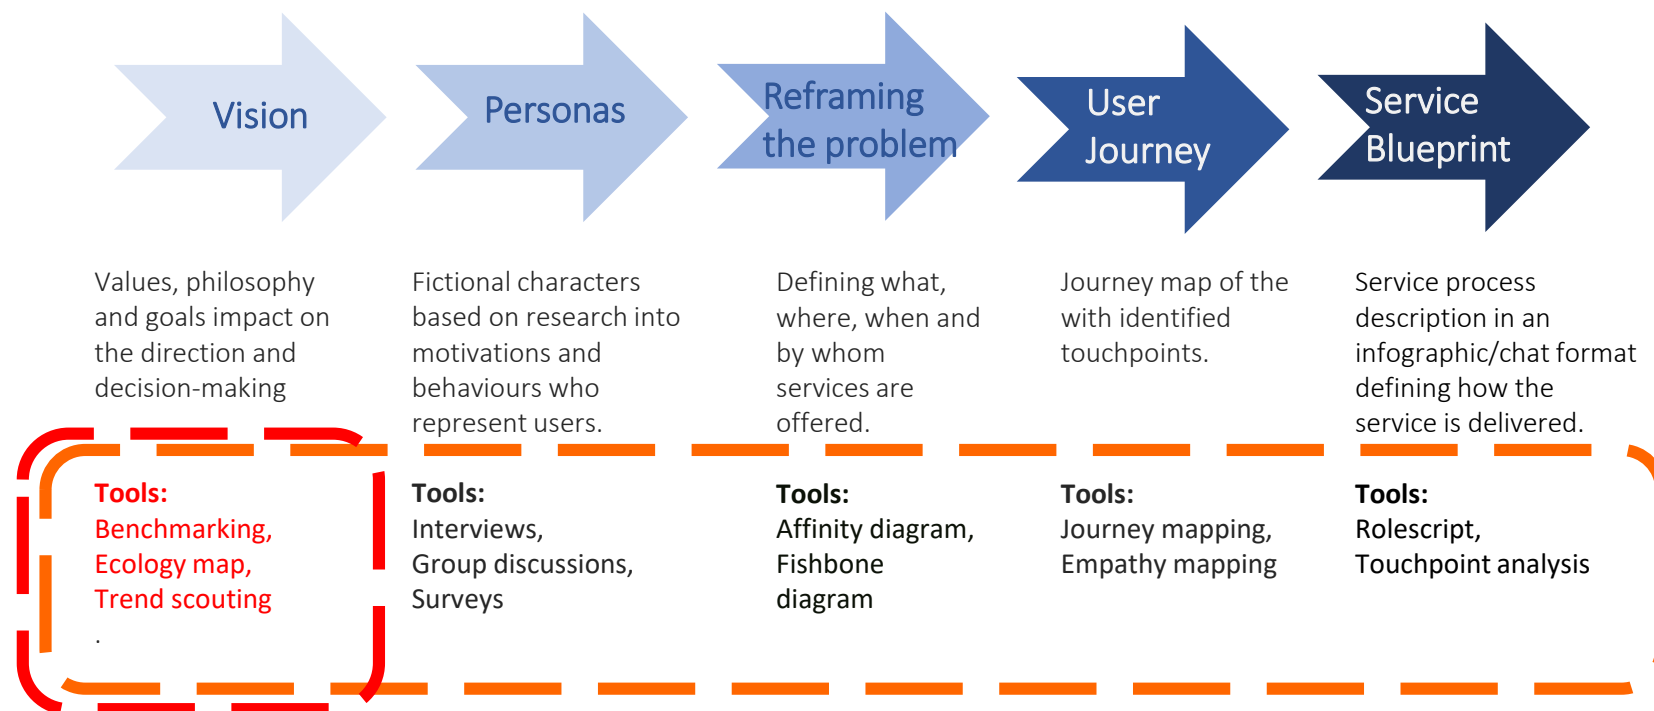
Vision

Personas

Reframing the problem

User Journey

Service Blueprint

Values, philosophy and goals impact on the direction and decision-making

Fictional characters based on research into motivations and behaviours who represent users.

Defining what, where, when and by whom services are offered.

Journey map of the with identified touchpoints.

Service process description in an infographic/chat format defining how the service is delivered.

Tools:
Benchmarking,
Ecology map,
Trend scouting
.

Tools:
Interviews,
Group discussions,
Surveys

Tools:
Affinity diagram,
Fishbone diagram

Tools:
Journey mapping,
Empathy mapping

Tools:
Rolescript,
Touchpoint analysis